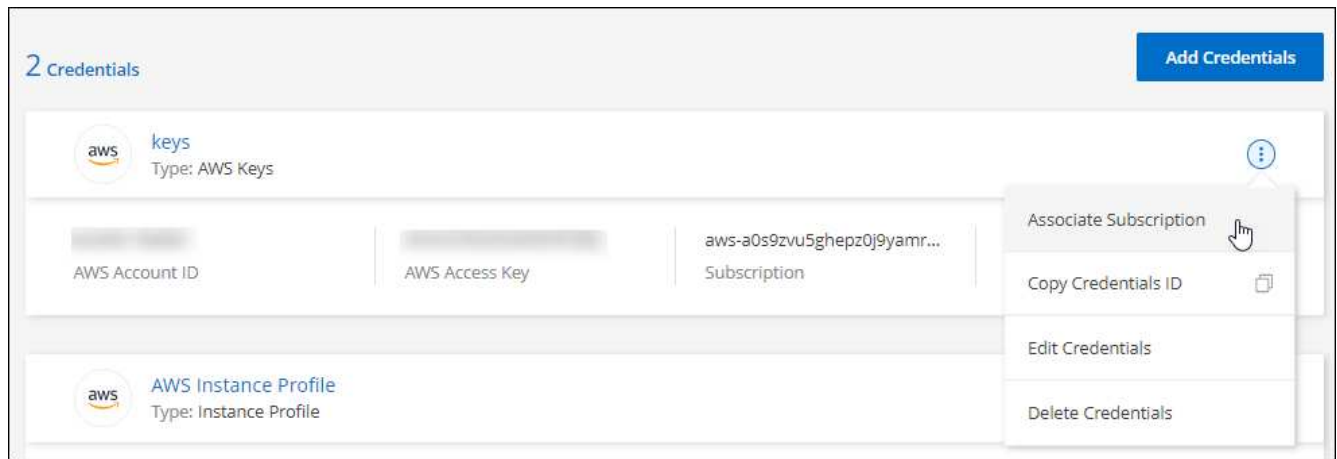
2 Credentials

Add Credentials

aws keys
Type: AWS Keys

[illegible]
AWS Account ID

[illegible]
AWS Access Key

aws-a0s9zvu5ghepz0j9yamr...
Subscription

Associate Subscription

Copy Credentials ID

Edit Credentials

Delete Credentials

aws AWS Instance Profile
Type: Instance Profile